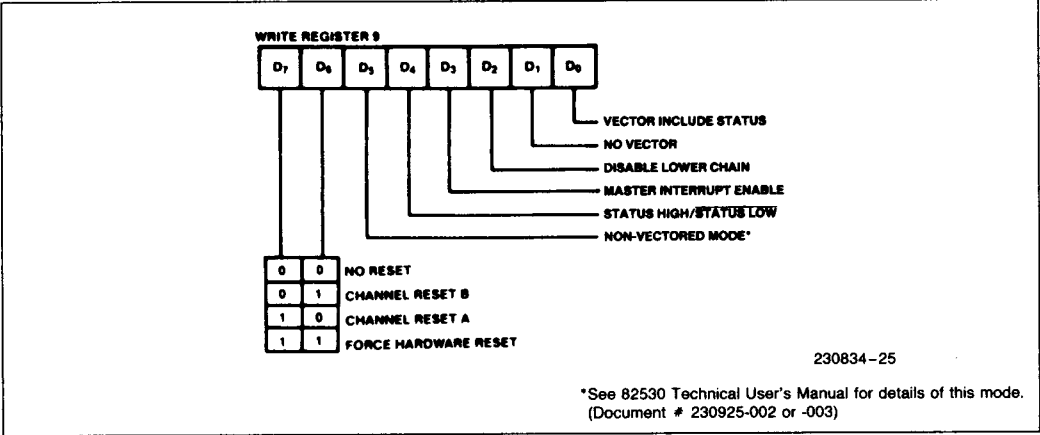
WRITE REGISTER 9

| $D_7$ | $D_6$ | $D_5$ | $D_4$ | $D_3$ | $D_2$ | $D_1$ | $D_0$ |
|---|---|---|---|---|---|---|---|

VECTOR INCLUDE STATUS
NO VECTOR
DISABLE LOWER CHAIN
MASTER INTERRUPT ENABLE
STATUS HIGH/$\overline{\text{STATUS LOW}}$
NON-VECTORED MODE*

| | | |
|---|---|---|
| 0 | 0 | NO RESET |
| 0 | 1 | CHANNEL RESET B |
| 1 | 0 | CHANNEL RESET A |
| 1 | 1 | FORCE HARDWARE RESET |

230834-25

*See 82530 Technical User's Manual for details of this mode. (Document # 230925-002 or -003)